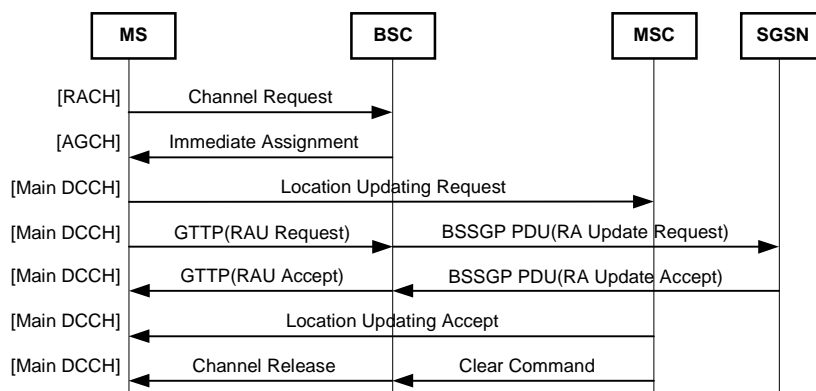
MS

BSC

MSC

SGSN

[RACH] Channel Request

[AGCH] Immediate Assignment

[Main DCCH] Location Updating Request

[Main DCCH] GTTP(RAU Request) BSSGP PDU(RA Update Request)

[Main DCCH] GTTP(RAU Accept) BSSGP PDU(RA Update Accept)

[Main DCCH] Location Updating Accept

[Main DCCH] Channel Release Clear Command